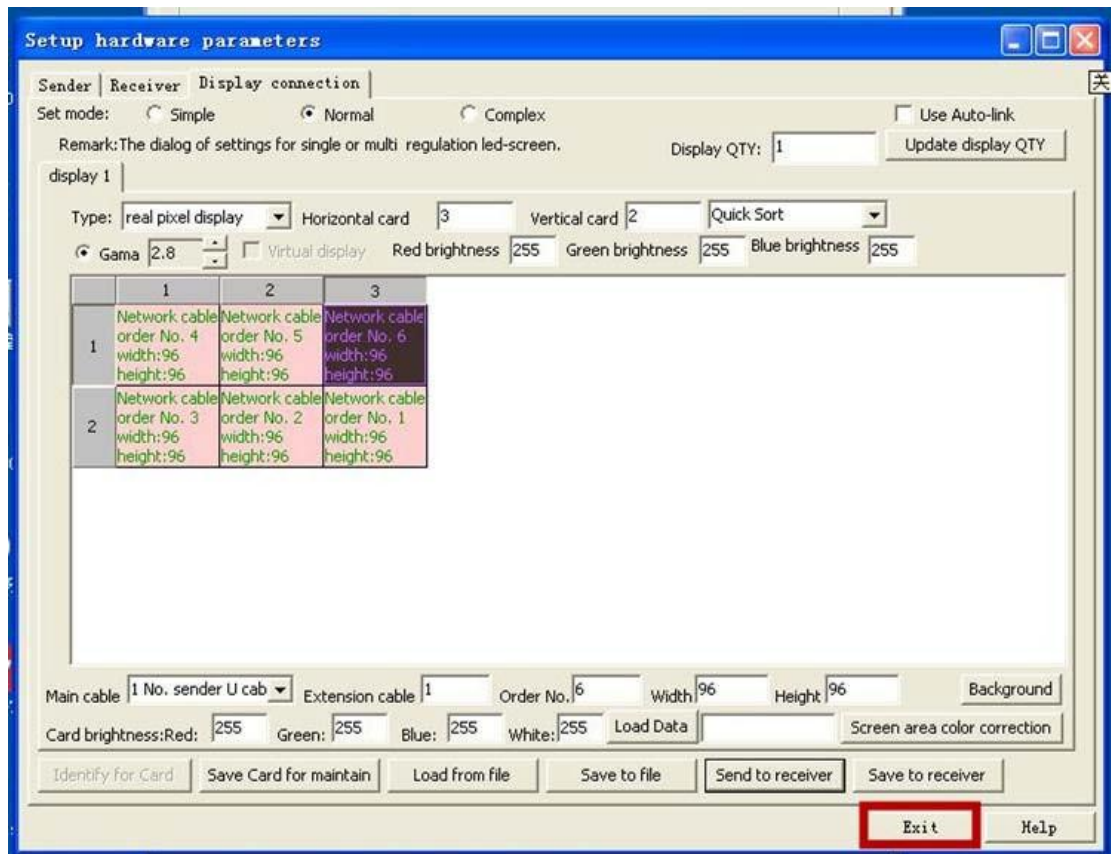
Setup hardware parameters

关

Sender | Receiver | Display connection

Set mode: Simple Normal Complex Use Auto-link

Remark:The dialog of settings for single or multi regulation led-screen. Display QTY: 1 Update display QTY

display 1

Type: real pixel display Horizontal card 3 Vertical card 2 Quick Sort

Gama 2.8 Virtual display Red brightness 255 Green brightness 255 Blue brightness 255

| | 1 | 2 | 3 |
|---|---|---|---|
| 1 | Network cable order No. 4 width:96 height:96 | Network cable order No. 5 width:96 height:96 | Network cable order No. 6 width:96 height:96 |
| 2 | Network cable order No. 3 width:96 height:96 | Network cable order No. 2 width:96 height:96 | Network cable order No. 1 width:96 height:96 |

Main cable 1 No. sender U cab Extension cable 1 Order No. 6 Width 96 Height 96 Background

Card brightness:Red: 255 Green: 255 Blue: 255 White: 255 Load Data Screen area color correction

Identify for Card Save Card for maintain Load from file Save to file Send to receiver Save to receiver

Exit Help